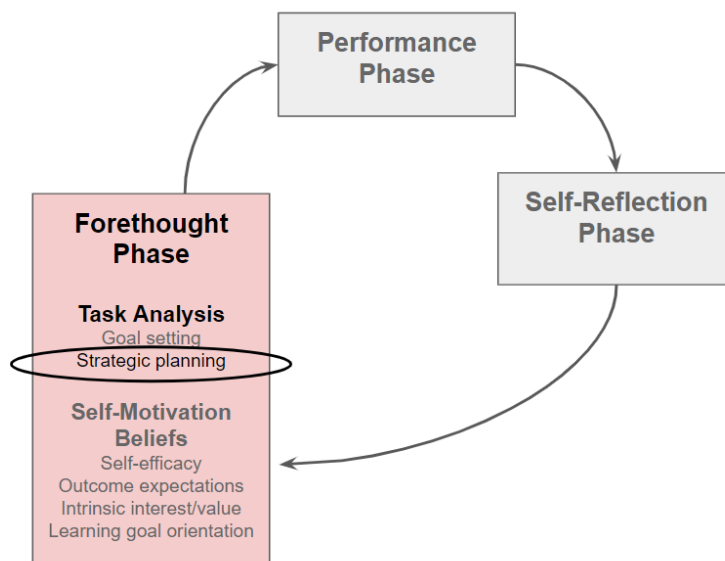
Performance Phase

Self-Reflection Phase

Forethought Phase

Task Analysis
Goal setting
Strategic planning

Self-Motivation Beliefs
Self-efficacy
Outcome expectations
Intrinsic interest/value
Learning goal orientation